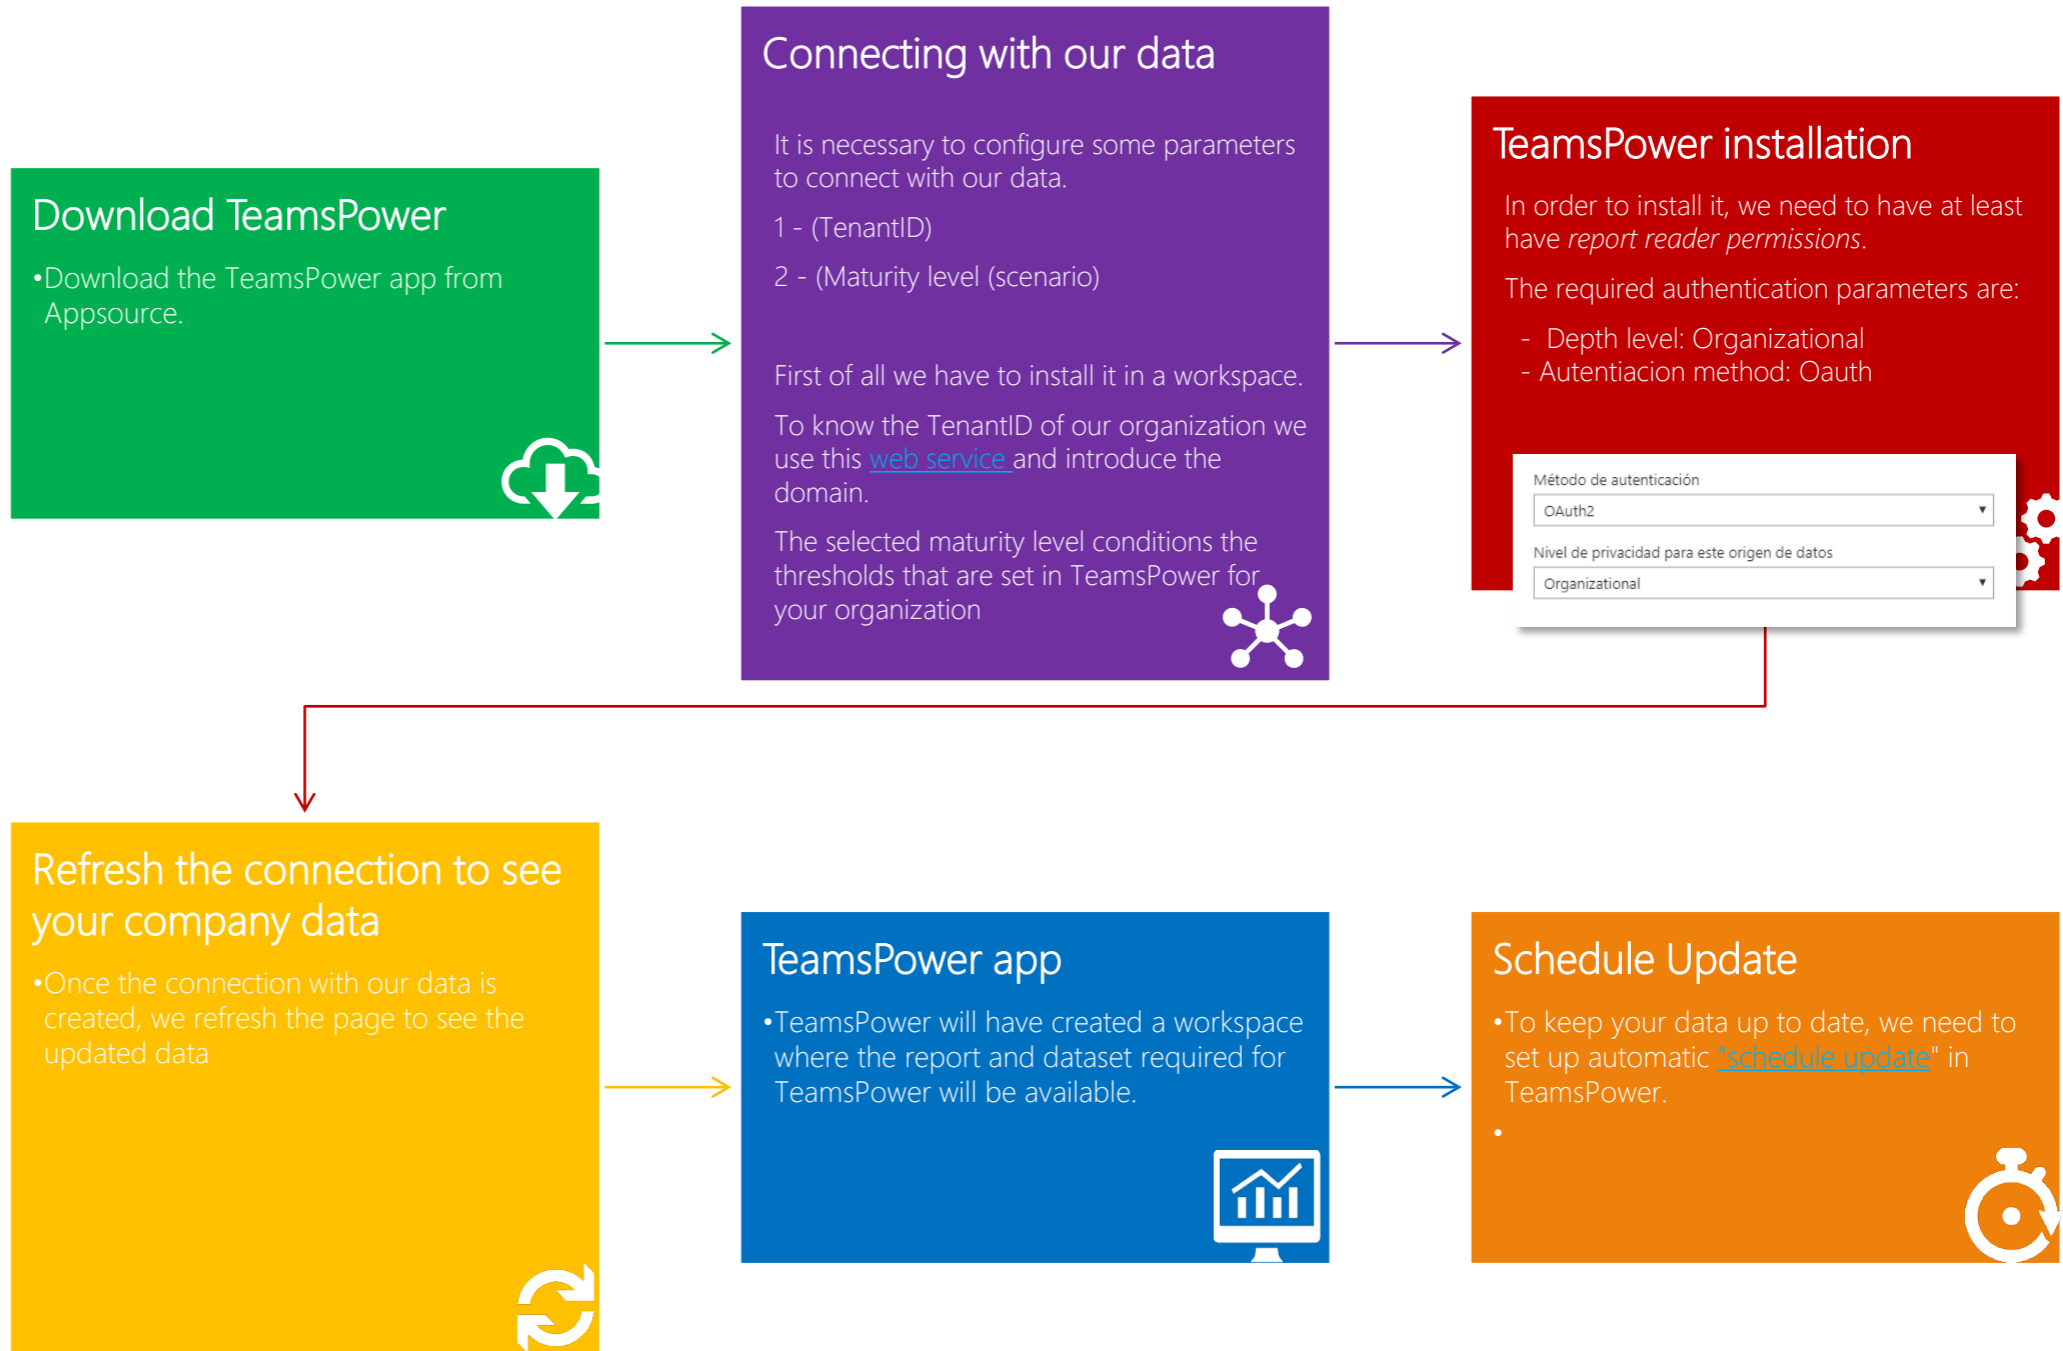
Download TeamsPower

•Download the TeamsPower app from Appsource.

Connecting with our data

It is necessary to configure some parameters to connect with our data.

1 - (TenantID)

2 - (Maturity level (scenario)

First of all we have to install it in a workspace.

To know the TenantID of our organization we use this web service and introduce the domain.

The selected maturity level conditions the thresholds that are set in TeamsPower for your organization

TeamsPower installation

In order to install it, we need to have at least have *report reader permissions*.

The required authentication parameters are:

- Depth level: Organizational
- Autentiacion method: Oauth

Método de autenticación

OAuth2

Nivel de privacidad para este origen de datos

Organizational

Refresh the connection to see your company data

•Once the connection with our data is created, we refresh the page to see the updated data

TeamsPower app

•TeamsPower will have created a workspace where the report and dataset required for TeamsPower will be available.

Schedule Update

•To keep your data up to date, we need to set up automatic "schedule update" in TeamsPower.

•